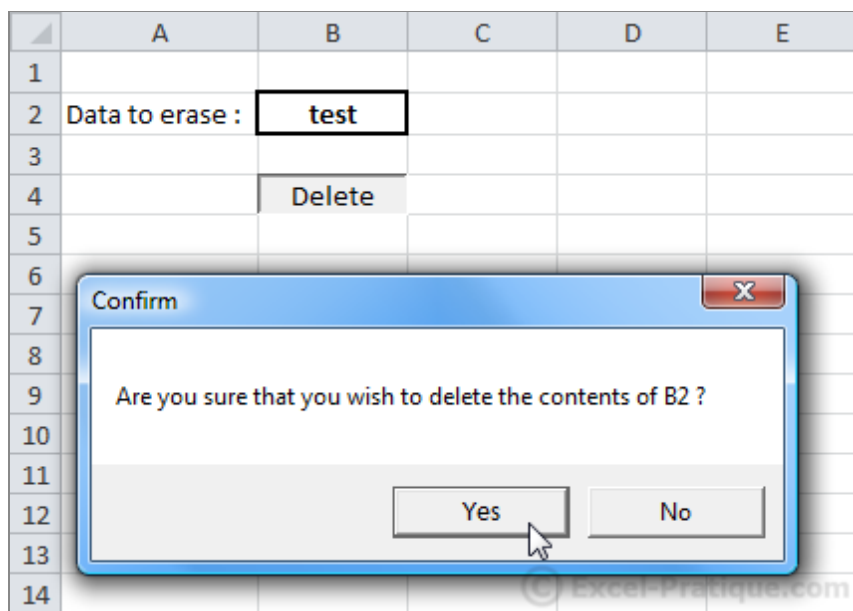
|    | A | B | C | D | E |
|---|---|---|---|---|---|
| 1 | | | | | |
| 2 | Data to erase : | test | | | |
| 3 | | | | | |
| 4 | | Delete | | | |
| 5 | | | | | |
| 6 | | | | | |
| 7 | | | | | |
| 8 | | | | | |
| 9 | | | | | |
| 10 | | | | | |
| 11 | | | | | |
| 12 | | | | | |
| 13 | | | | | |
| 14 | | | | | |

Confirm

Are you sure that you wish to delete the contents of B2 ?

Yes

No

© Excel-Pratique.com